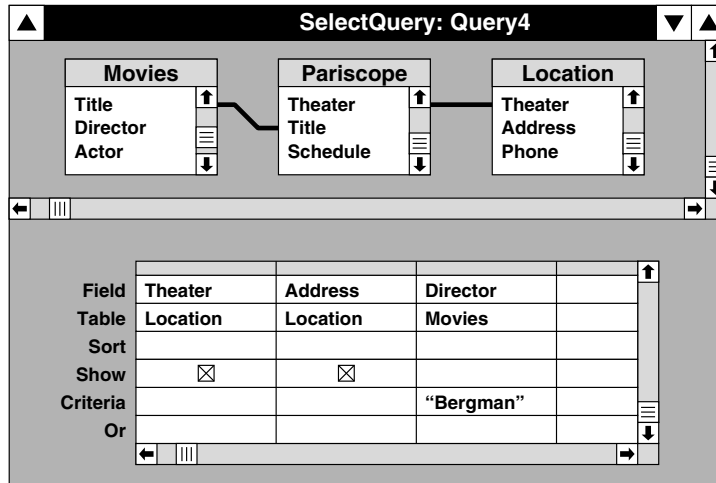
SelectQuery: Query4

Movies
Title
Director
Actor

Pariscope
Theater
Title
Schedule

Location
Theater
Address
Phone

| | | | | |
|---|---|---|---|---|
| Field | Theater | Address | Director | |
| Table | Location | Location | Movies | |
| Sort | | | | |
| Show | ☒ | ☒ | | |
| Criteria | | | “Bergman” | |
| Or | | | | |